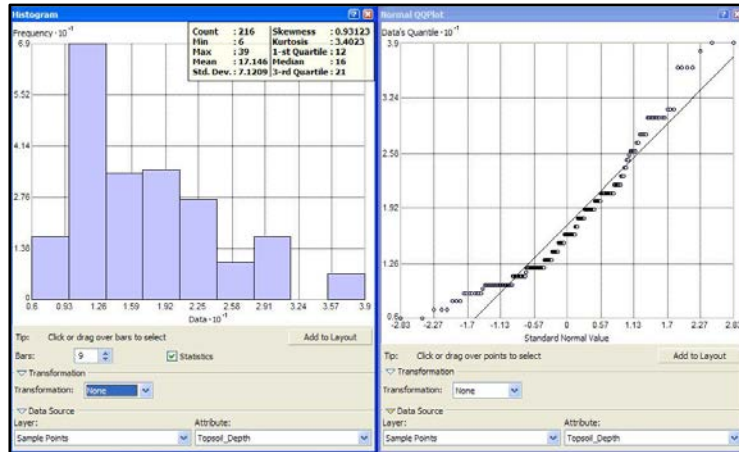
Histogram

Frequency · $10^{-1}$

| Count | : 216 | Skewness | : 0.93123 |
|---|---|---|---|
| Min | : 6 | Kurtosis | : 3.4023 |
| Max | : 39 | 1-st Quartile | : 12 |
| Mean | : 17.146 | Median | : 16 |
| Std. Dev. | : 7.1209 | 3-rd Quartile | : 21 |

6.9
5.52
4.14
2.76
1.38
0

0.6 0.93 1.26 1.59 1.92 2.25 2.58 2.91 3.24 3.57 3.9

Data · $10^{-1}$

Tip: Click or drag over bars to select

Add to Layout

Bars: 9

Statistics

Transformation

Transformation: None

Data Source

Layer: Sample Points

Attribute: Topsoil_Depth

Normal QQPlot

Data's Quantile · $10^{-1}$

3.9
3.24
2.58
1.92
1.26
0.6

-2.83 -2.27 -1.7 -1.13 -0.57 0 0.57 1.13 1.7 2.27 2.83

Standard Normal Value

Tip: Click or drag over points to select

Add to Layout

Transformation

Transformation: None

Data Source

Layer: Sample Points

Attribute: Topsoil_Depth